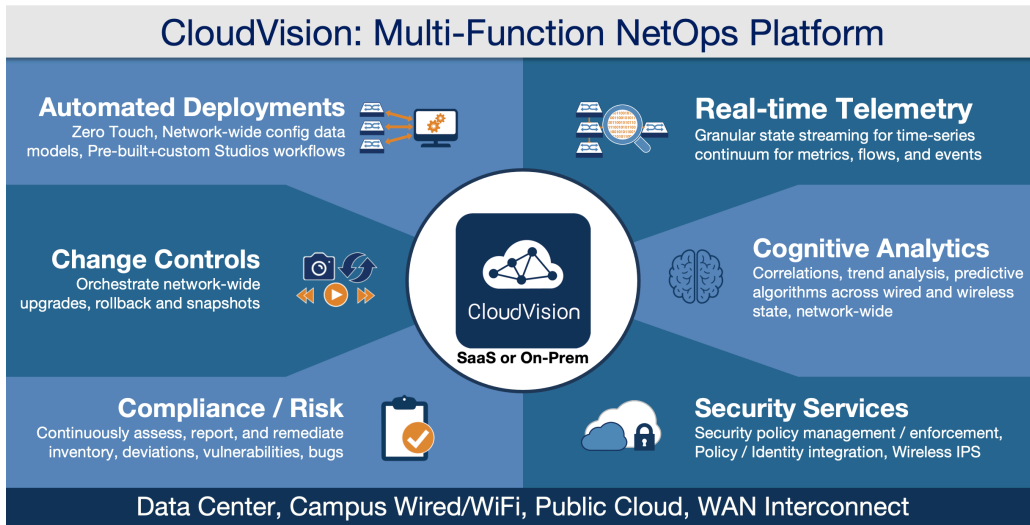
CloudVision: Multi-Function NetOps Platform

Automated Deployments
Zero Touch, Network-wide config data models, Pre-built+custom Studios workflows

Real-time Telemetry
Granular state streaming for time-series continuum for metrics, flows, and events

Change Controls
Orchestrate network-wide upgrades, rollback and snapshots

CloudVision
SaaS or On-Prem

Cognitive Analytics
Correlations, trend analysis, predictive algorithms across wired and wireless state, network-wide

Compliance / Risk
Continuously assess, report, and remediate inventory, deviations, vulnerabilities, bugs

Security Services
Security policy management / enforcement, Policy / Identity integration, Wireless IPS

Data Center, Campus Wired/WiFi, Public Cloud, WAN Interconnect